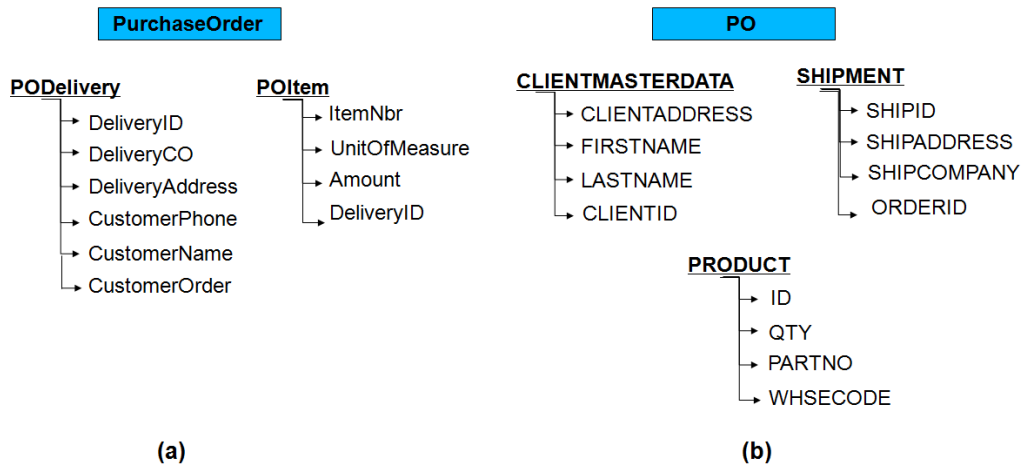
PurchaseOrder

PODelivery
DeliveryID
DeliveryCO
DeliveryAddress
CustomerPhone
CustomerName
CustomerOrder

POItem
ItemNbr
UnitOfMeasure
Amount
DeliveryID

(a)

PO

CLIENTMASTERDATA
CLIENTADDRESS
FIRSTNAME
LASTNAME
CLIENTID

SHIPMENT
SHIPID
SHIPADDRESS
SHIPCOMPANY
ORDERID

PRODUCT
ID
QTY
PARTNO
WHSECODE

(b)